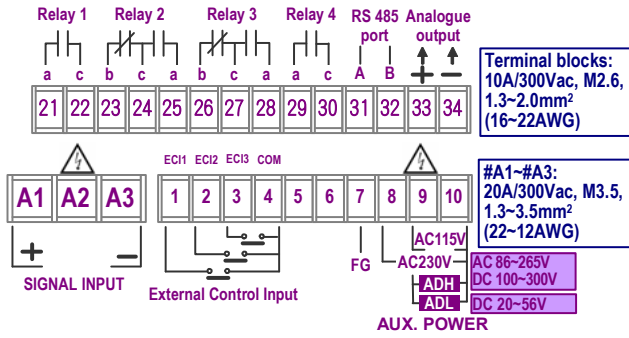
Relay 1
Relay 2
Relay 3
Relay 4
RS 485 port
Analogue output

a c b c a b c a a c A B + −

21 22 23 24 25 26 27 28 29 30 31 32 33 34

Terminal blocks:
10A/300Vac, M2.6,
1.3~2.0mm$^2$
(16~22AWG)

ECI1 ECI2 ECI3 COM

A1 A2 A3 1 2 3 4 5 6 7 8 9 10

#A1~#A3:
20A/300Vac, M3.5,
1.3~3.5mm$^2$
(22~12AWG)

+ −

SIGNAL INPUT

External Control Input

FG

AC115V
AC230V
ADH
ADL

AC 86~265V
DC 100~300V
DC 20~56V

AUX. POWER